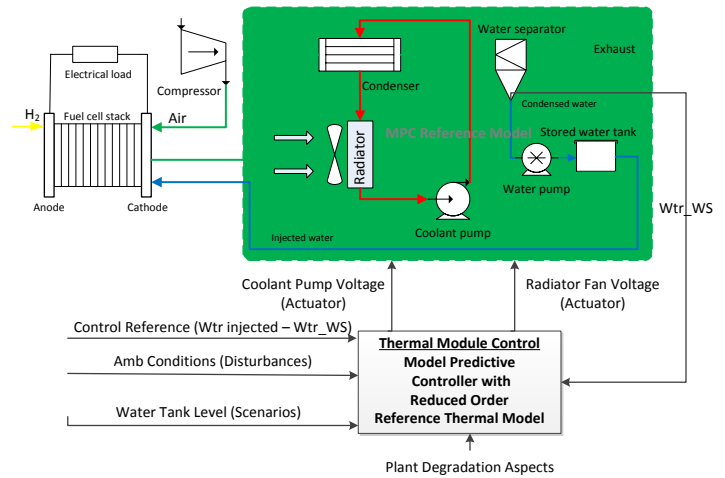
Electrical load

$H_2$

Fuel cell stack

Anode

Cathode

Compressor

Air

Condenser

Water separator

Exhaust

Condensed water

MPC Reference Model

Radiator

Stored water tank

Water pump

Coolant pump

Injected water

Wtr_WS

Coolant Pump Voltage (Actuator)

Radiator Fan Voltage (Actuator)

Control Reference (Wtr injected – Wtr_WS)

Amb Conditions (Disturbances)

Water Tank Level (Scenarios)

Thermal Module Control
Model Predictive Controller with Reduced Order Reference Thermal Model

Plant Degradation Aspects